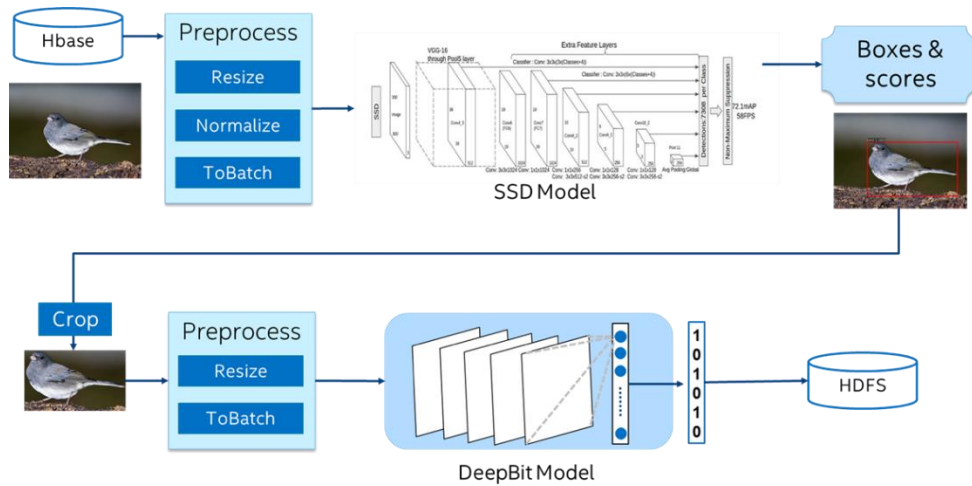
Hbase

Preprocess

Resize

Normalize

ToBatch

SSD

VGG-16 through Pool5 layer

Extra Feature Layers

Classifier : Conv: 3x3x(4x(Classes+4))

Classifier : Conv: 3x3x(6x(Classes+4))

Detections:7308 per Class

Non-Maximum Suppression

72.1mAP 58FPS

Conv: 3x3x1024

Conv: 1x1x1024

Conv: 1x1x256 Conv: 3x3x512-s2

Conv: 1x1x128 Conv: 3x3x256-s2

Conv: 1x1x128 Conv: 3x3x256-s2

Avg Pooling: Global

SSD Model

Boxes & scores

Crop

Preprocess

Resize

ToBatch

1
0
1
0
1
0

HDFS

DeepBit Model